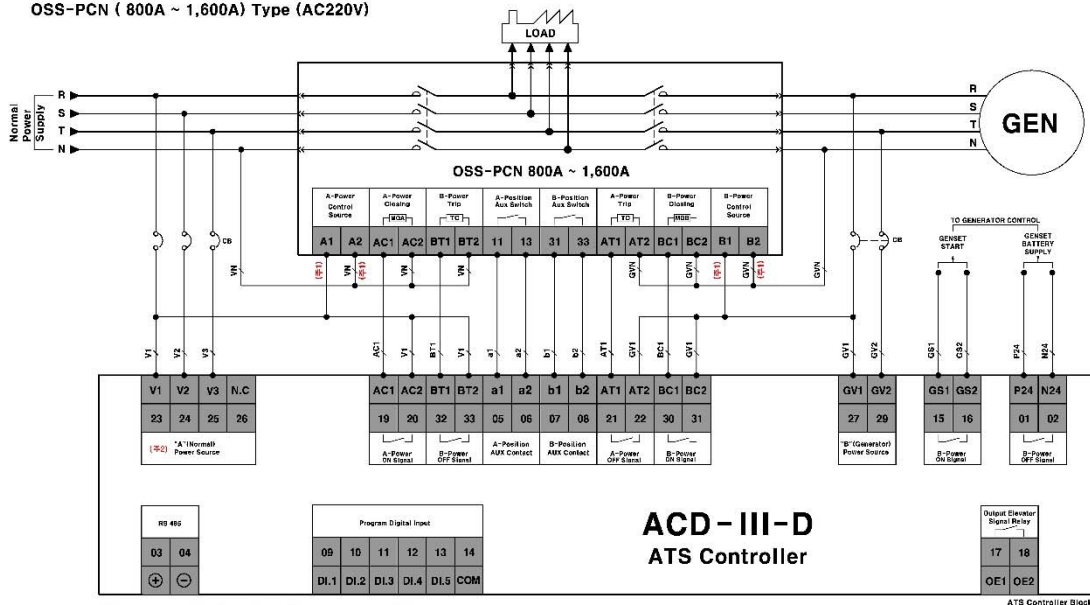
OSS-PCN ( 800A ~ 1,600A) Type (AC220V)

LOAD

Normal Power Supply

R
S
T
N

R
S
T
N

GEN

OSS-PCN 800A ~ 1,600A

| A-Power Control Source | | A-Power Closing MGA | | B-Power Trip TC | | A-Position Aux Switch | | B-Position Aux Switch | | A-Power Trip TC | | B-Power Closing MGB | | B-Power Control Source | |
|---|---|---|---|---|---|---|---|---|---|---|---|---|---|---|---|
| A1 | A2 | AC1 | AC2 | BT1 | BT2 | 11 | 13 | 31 | 33 | AT1 | AT2 | BC1 | BC2 | B1 | B2 |

CB

CB

VN (주1) VN (주1) VN VN

GVN GVN (주1) GVN (주1) GVN

TO GENERATOR CONTROL

GENSET START

GENSET BATTERY SUPPLY

V1 V2 V3 AC1 V1 BT1 V1 a1 a2 b1 b2 AT1 GV1 BC1 GV1 GV1 GV2 GS1 GS2 P24 N24

| V1 | V2 | V3 | N.C |
|---|---|---|---|
| 23 | 24 | 25 | 26 |

(주2) "A"(Normal) Power Source

| AC1 | AC2 | BT1 | BT2 | a1 | a2 | b1 | b2 | AT1 | AT2 | BC1 | BC2 |
|---|---|---|---|---|---|---|---|---|---|---|---|
| 19 | 20 | 32 | 33 | 05 | 06 | 07 | 08 | 21 | 22 | 30 | 31 |

A-Power ON Signal
B-Power OFF Signal
A-Position AUX Contact
B-Position AUX Contact
A-Power OFF Signal
B-Power ON Signal

| GV1 | GV2 |
|---|---|
| 27 | 29 |

"B"(Generator) Power Source

| GS1 | GS2 |
|---|---|
| 15 | 16 |

B-Power ON Signal

| P24 | N24 |
|---|---|
| 01 | 02 |

B-Power OFF Signal

RS 485

| 03 | 04 |
|---|---|
| ⊕ | ⊖ |

Program Digital Input

| 09 | 10 | 11 | 12 | 13 | 14 |
|---|---|---|---|---|---|
| DI.1 | DI.2 | DI.3 | DI.4 | DI.5 | COM |

ACD-III-D
ATS Controller

Output Elevator Signal Relay

| 17 | 18 |
|---|---|
| OE1 | OE2 |

ATS Controller Block